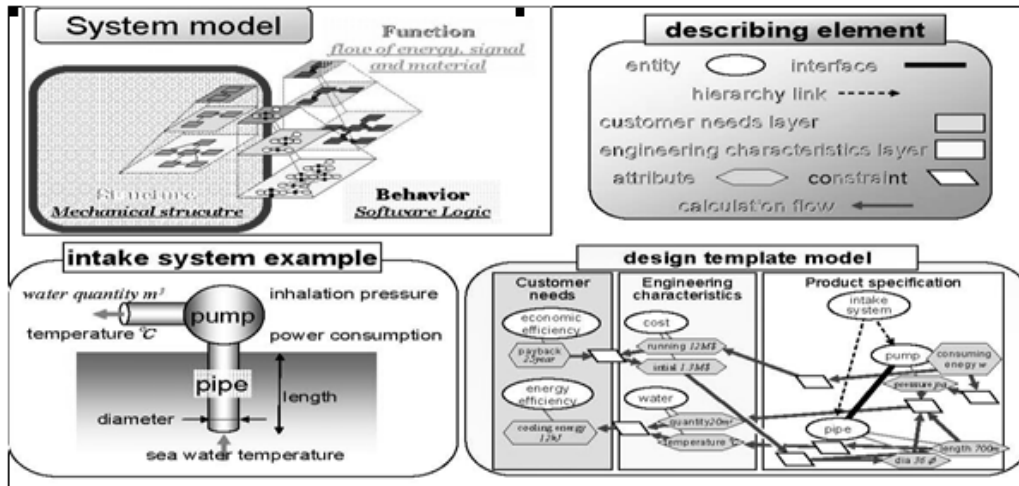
System model

Function
flow of energy, signal and material

Structure
Mechanical strucutre

Behavior
Software Logic

describing element

entity interface
hierarchy link
customer needs layer
engineering characteristics layer
attribute constraint
calculation flow

intake system example

water quantity $m^3$
temperature ℃
pump
inhalation pressure
power consumption
pipe
length
diameter
sea water temperature

design template model

Customer needs
economic efficiency
payback 2year
energy efficiency
cooling energy 12kJ

Engineering characteristics
cost
running 12M$
intial 1.3M$
water
quantity20m³
temperature ℃

Product specification
intake system
pump
consuming energy w
pressure pa
pipe
length 700m
dia 38 φ